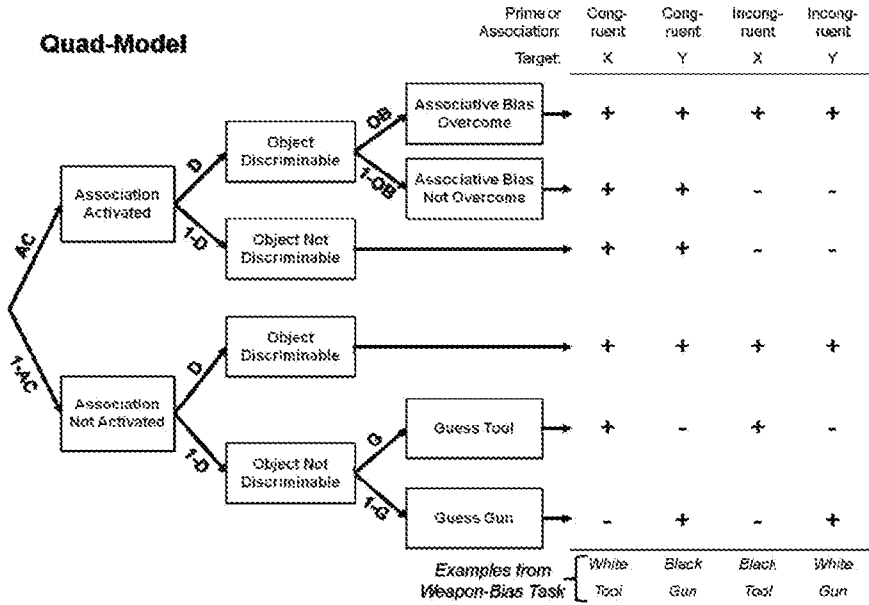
Quad-Model

| Prime or Association: | Congruent | Congruent | Incongruent | Incongruent |
|---|---|---|---|---|
| Target: | X | Y | X | Y |

AC
Association Activated
D
Object Discriminable
OB
Associative Bias Overcome
+ + + +
1-OB
Associative Bias Not Overcome
+ + - -
1-D
Object Not Discriminable
+ + - -

1-AC
Association Not Activated
D
Object Discriminable
+ + + +
1-D
Object Not Discriminable
G
Guess Tool
+ - + -
1-G
Guess Gun
- + - +

Examples from Weapon-Bias Task

| White | Black | Black | White |
|---|---|---|---|
| Tool | Gun | Tool | Gun |